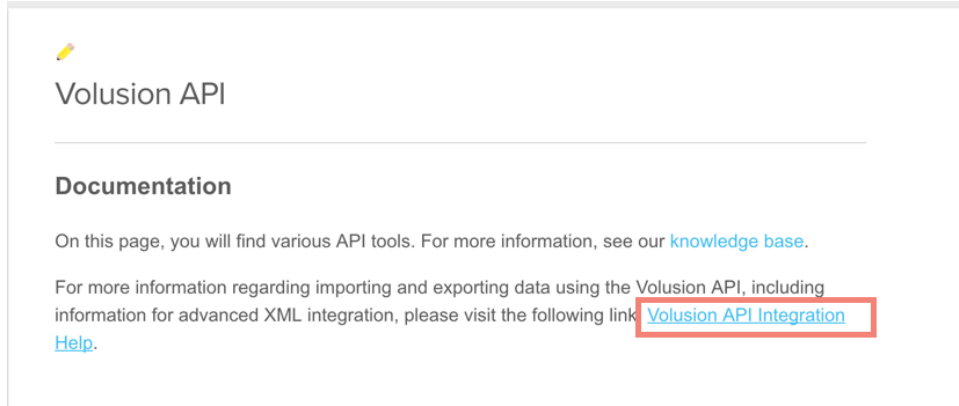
Volusion API

Documentation

On this page, you will find various API tools. For more information, see our knowledge base.

For more information regarding importing and exporting data using the Volusion API, including information for advanced XML integration, please visit the following link Volusion API Integration Help.